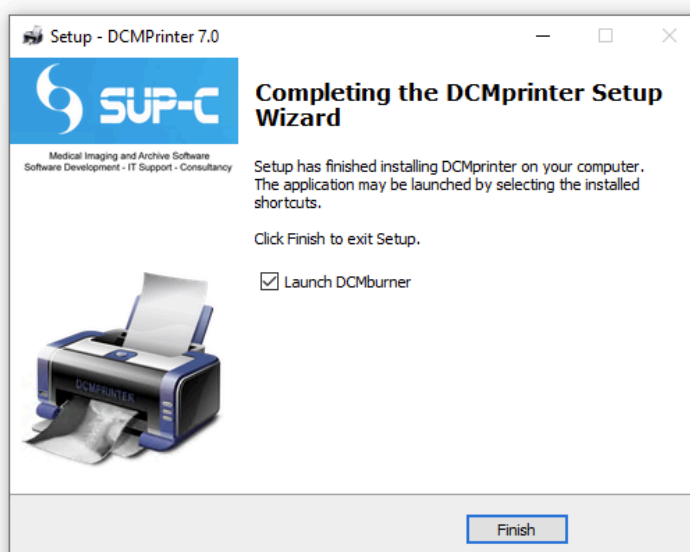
Setup - DCMPrinter 7.0

SUP-C

Medical Imaging and Archive Software
Software Development - IT Support - Consultancy

DCMPRINTER

Completing the DCMprinter Setup Wizard

Setup has finished installing DCMprinter on your computer. The application may be launched by selecting the installed shortcuts.

Click Finish to exit Setup.

Launch DCMburner

Finish